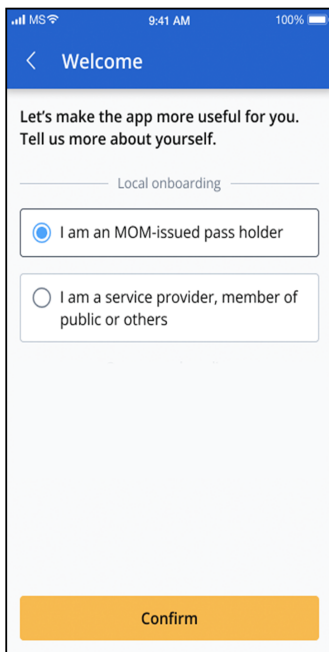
MS 9:41 AM 100%

Welcome

Let's make the app more useful for you. Tell us more about yourself.

Local onboarding

I am an MOM-issued pass holder

I am a service provider, member of public or others

Confirm